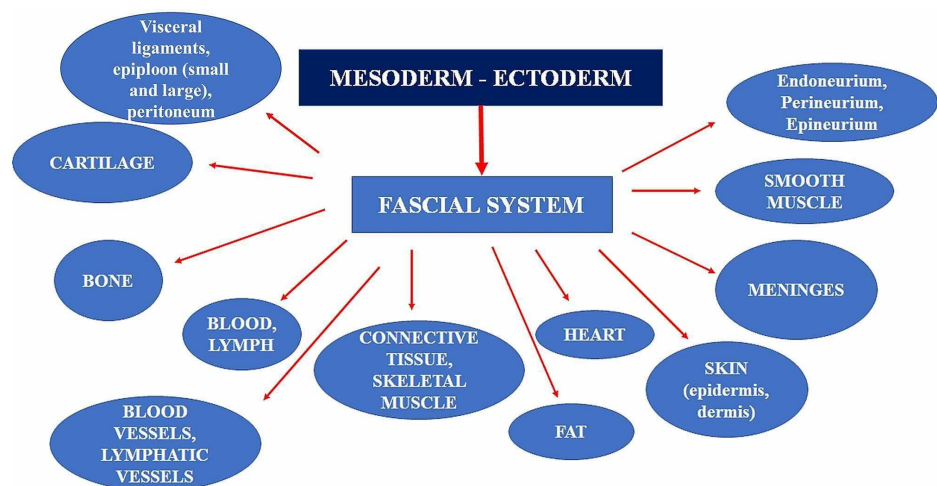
MESODERM - ECTODERM

FASCIAL SYSTEM

Visceral ligaments, epiploon (small and large), peritoneum

CARTILAGE

BONE

BLOOD, LYMPH

BLOOD VESSELS, LYMPHATIC VESSELS

CONNECTIVE TISSUE, SKELETAL MUSCLE

FAT

HEART

SKIN (epidermis, dermis)

MENINGES

SMOOTH MUSCLE

Endoneurium, Perineurium, Epineurium